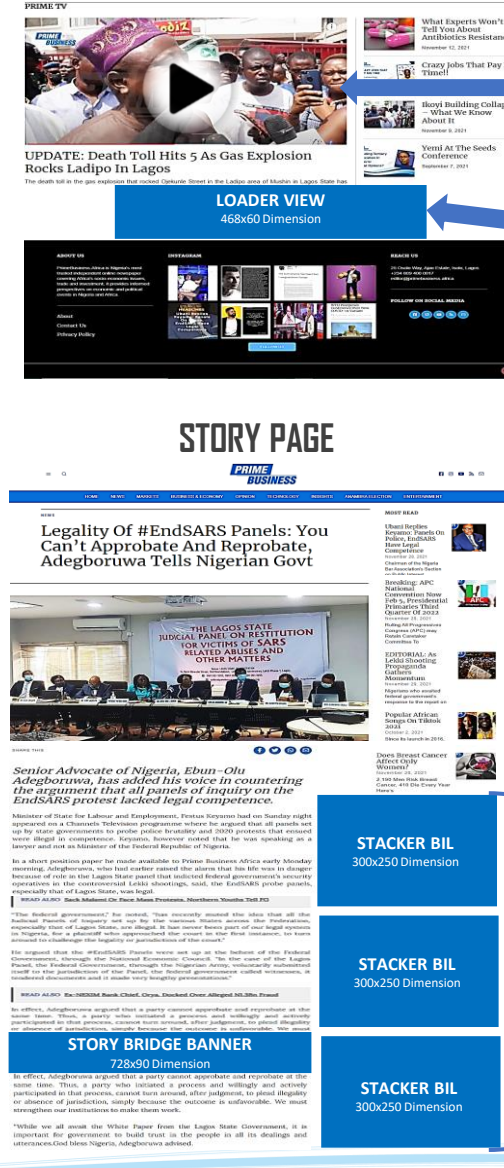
PRIME TV

PRIME BUSINESS

UPDATE: Death Toll Hits 5 As Gas Explosion Rocks Ladipo In Lagos

The death toll in the gas explosion that rocked Ojekunle Street in the Ladipo area of Mushin in Lagos State has

What Experts Won't Tell You About Antibiotics Resistance

November 12, 2021

Crazy Jobs That Pay Time!!

Ikoyi Building Collap – What We Know About It

November 9, 2021

Yemi At The Seeds Conference

September 7, 2021

LOADER VIEW
468x60 Dimension

ABOUT US

INSTAGRAM

REACH US

FOLLOW US ON SOCIAL MEDIA

About
Contact Us
Privacy Policy

STORY PAGE

PRIME BUSINESS

HOME NEWS MARKETS BUSINESS & ECONOMY OPINION TECHNOLOGY INSIGHTS ANAMBRA ELECTION ENTERTAINMENT

NEWS

Legality Of #EndSARS Panels: You Can't Approbate And Reprobate, Adegboruwa Tells Nigerian Govt

THE LAGOS STATE JUDICIAL PANEL ON RESTITUTION FOR VICTIMS OF SARS RELATED ABUSES AND OTHER MATTERS

SHARE THIS

Senior Advocate of Nigeria, Ebun-Olu Adegboruwa, has added his voice in countering the argument that all panels of inquiry on the EndSARS protest lacked legal competence.

Minister of State for Labour and Employment, Festus Keyamo had on Sunday night appeared on a Channels Television programme where he argued that all panels set up by state governments to probe police brutality and 2020 protests that ensued were illegal in competence. Keyamo, however noted that he was speaking as a lawyer and not as Minister of the Federal Republic of Nigeria.

In a short position paper he made available to Prime Business Africa early Monday morning, Adegboruwa, who had earlier raised the alarm that his life was in danger because of role in the Lagos State panel that indicted federal government's security operatives in the controversial Lekki shootings, said, the EndSARS probe panels, especially that of Lagos State, was legal.

READ ALSO Sack Malami Or Face Mass Protests, Northern Youths Tell FG

"The federal government," he noted, "has recently mooted the idea that all the federal Panels of Inquiry set up by the various States across the Federation, especially that of Lagos State, are illegal. It has never been part of our legal system in Nigeria, for a plaintiff who approached the court in the first instance, to turn around to challenge the legality or jurisdiction of the court."

He argued that the #EndSARS Panels were set up at the behest of the Federal Government, through the National Economic Council. "In the case of the Lagos Panel, the Federal Government, through the Nigerian Army, voluntarily submitted itself to the jurisdiction of the Panel, the federal government called witnesses, it tendered documents and it made very lengthy presentations."

READ ALSO Ex-NEXIM Bank Chief, Orya, Docked Over Alleged N1.5bn Fraud

In effect, Adegboruwa argued that a party cannot approbate and reprobate at the same time. Thus, a party who initiated a process and willingly and actively participated in that process, cannot turn around, after judgment, to plead illegality or absence of jurisdiction, simply because the outcome is unfavourable. We must

STORY BRIDGE BANNER
728x90 Dimension

In effect, Adegboruwa argued that a party cannot approbate and reprobate at the same time. Thus, a party who initiated a process and willingly and actively participated in that process, cannot turn around, after judgment, to plead illegality or absence of jurisdiction, simply because the outcome is unfavourable. We must strengthen our institutions to make them work.

"While we all await the White Paper from the Lagos State Government, it is important for government to build trust in the people in all its dealings and utterances.God bless Nigeria, Adegboruwa advised.

MOST READ

Ubani Replies Keyamo: Panels On Police, EndSARS Have Legal Competence
November 22, 2021
Chairman of the Nigeria Bar Association's Section on Public Interest

Breaking: APC National Convention Now Feb 5, Presidential Primaries Third Quarter Of 2022
November 23, 2021
Ruling All Progressives Congress (APC) may Retain Caretaker Committee To

EDITORIAL: As Lekki Shooting Propaganda Gathers Momentum
November 23, 2021
Nigerians who awaited federal government's response to the report on

Popular African Songs On Tiktok 2021
October 2, 2021
Since its launch in 2016,

Does Breast Cancer Affect Only Women?
November 26, 2021
2,190 Men Risk Breast Cancer, 418 Die Every Year Here's

STACKER BIL
300x250 Dimension

STACKER BIL
300x250 Dimension

STACKER BIL
300x250 Dimension